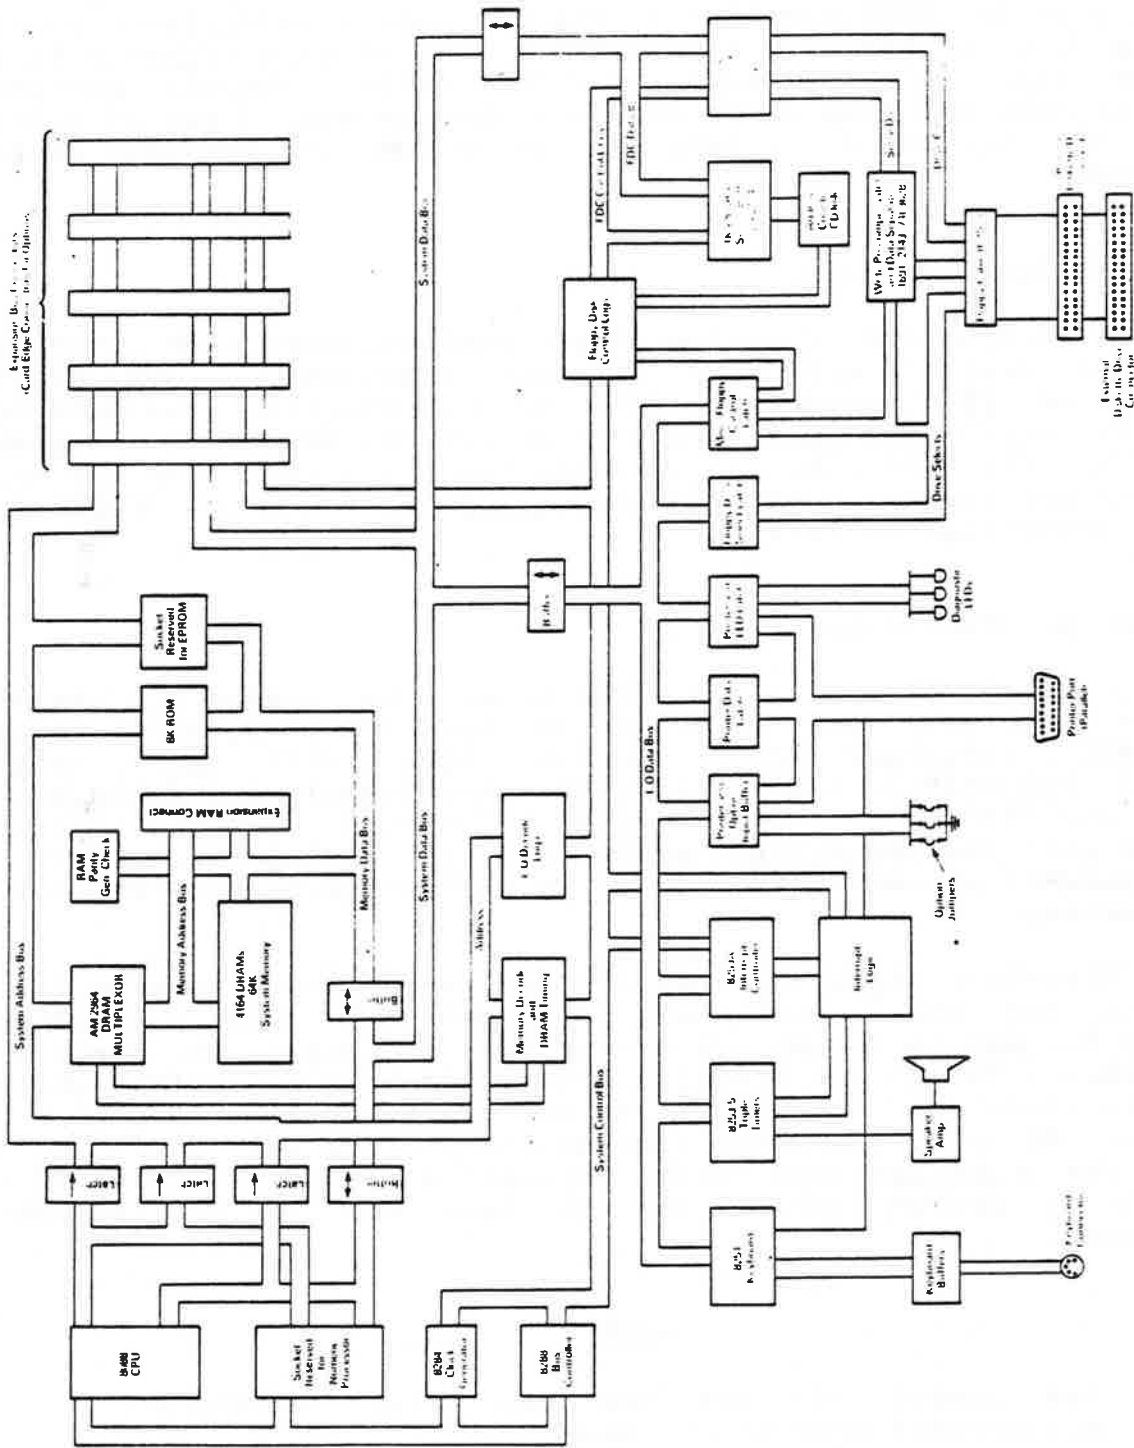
8088 CPU

Socket Reserved for Numeric Processor

8284 Clock Generator

8288 Bus Controller

Latch

Latch

Latch

Buffer

System Address Bus

AM 2964 DRAM MULTIPLEXOR

Memory Address Bus

4164 DRAMs 64K System Memory

RAM Parity Gen Check

Expansion RAM Connect

Buffer

Memory Data Bus

Memory Decode and DRAM Timing

I/O Decode Logic

Address

System Data Bus

System Control Bus

8K ROM

Socket Reserved for EPROM

Extension Bus Connectors (Card Edge Connectors for Options)

System Data Bus

Buffer

I/O Data Bus

Floppy Disk Control Logic

FDC Control Lines

FDC Data

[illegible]

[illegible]

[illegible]

Misc Floppy Control Latch

Floppy Drive Select Latch

Drive Selects

Write Precompensation and Data Separator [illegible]

Floppy Connector

Internal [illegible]

External Diskette Drive Connector

Printer and LED Latch

Diagnostic LEDs

Printer Data Latch

Printer Port (Parallel)

Printer and Option Input Buffers

Option Jumpers

8259 Interrupt Controller

Interrupt Logic

8253-5 Triple Timer

Speaker Amp.

8255 Keyboard

Keyboard Buffers

Keyboard Connector